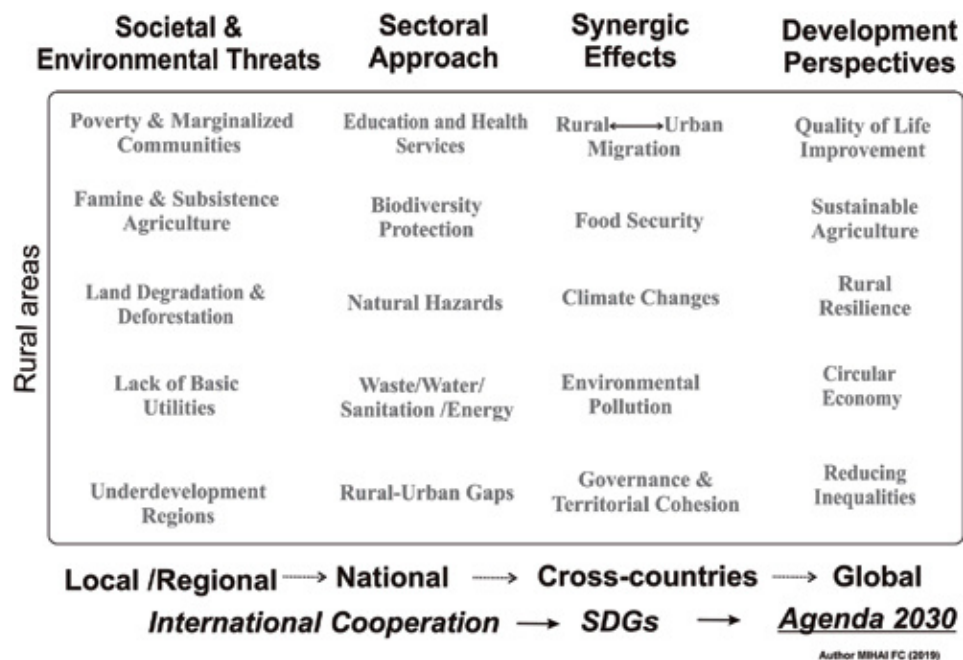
| Societal & Environmental Threats | Sectoral Approach | Synergic Effects | Development Perspectives |
|---|---|---|---|
| Poverty & Marginalized Communities | Education and Health Services | Rural ⟷ Urban Migration | Quality of Life Improvement |
| Famine & Subsistence Agriculture | Biodiversity Protection | Food Security | Sustainable Agriculture |
| Land Degradation & Deforestation | Natural Hazards | Climate Changes | Rural Resilience |
| Lack of Basic Utilities | Waste/Water/ Sanitation /Energy | Environmental Pollution | Circular Economy |
| Underdevelopment Regions | Rural-Urban Gaps | Governance & Territorial Cohesion | Reducing Inequalities |

Rural areas

Local /Regional → National → Cross-countries → Global

International Cooperation → SDGs → Agenda 2030

Author MIHAI FC (2019)